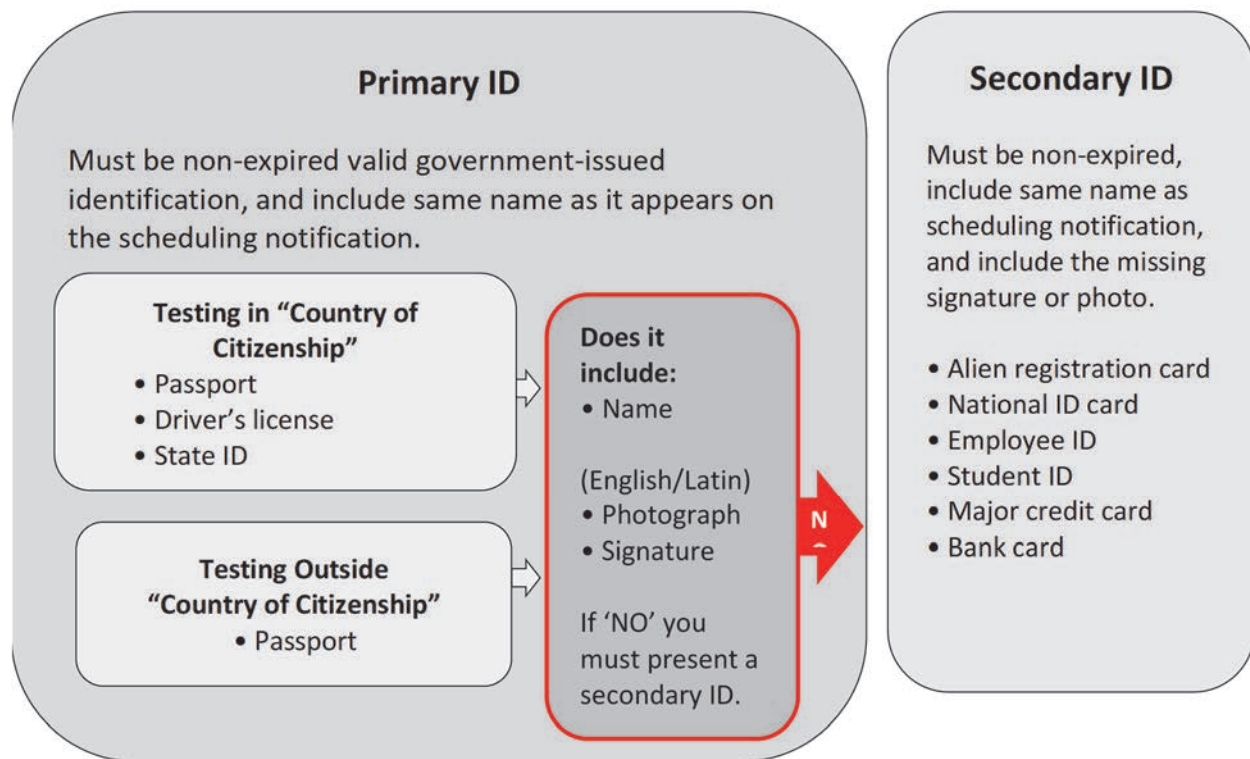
Primary ID

Must be non-expired valid government-issued identification, and include same name as it appears on the scheduling notification.

Testing in "Country of Citizenship"
• Passport
• Driver's license
• State ID

Testing Outside "Country of Citizenship"
• Passport

Does it include:
• Name

(English/Latin)
• Photograph
• Signature

If 'NO' you must present a secondary ID.

N

Secondary ID

Must be non-expired, include same name as scheduling notification, and include the missing signature or photo.

• Alien registration card
• National ID card
• Employee ID
• Student ID
• Major credit card
• Bank card